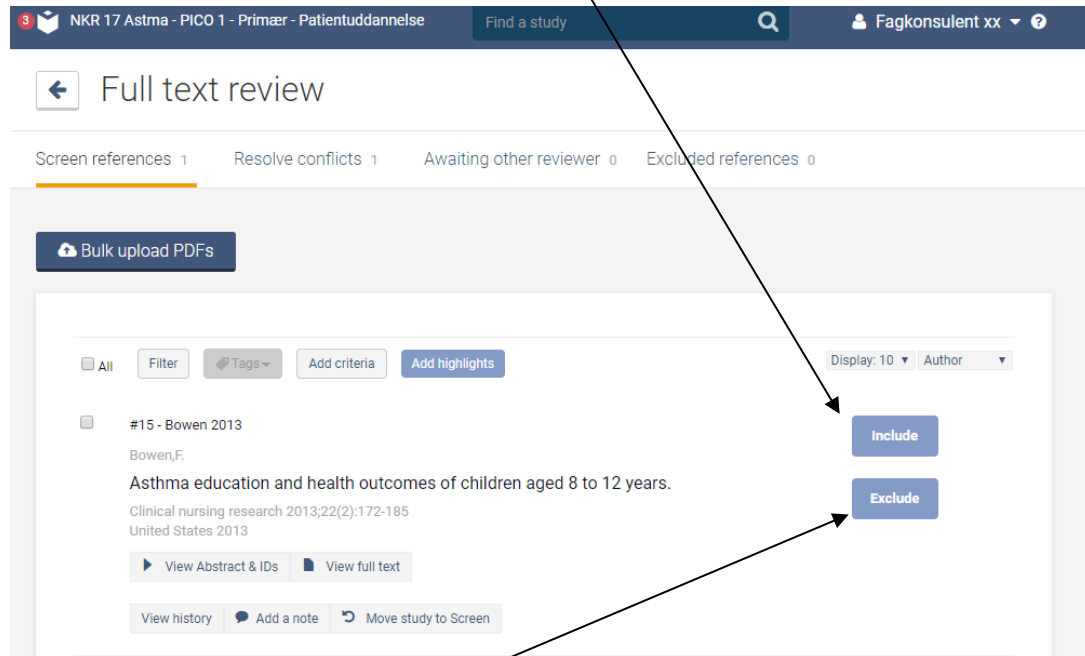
3 NKR 17 Astma - PICO 1 - Primær - Patientuddannelse

Find a study

Fagkonsulent xx

Full text review

Screen references 1
Resolve conflicts 1
Awaiting other reviewer 0
Excluded references 0

Bulk upload PDFs

All
Filter
Tags
Add criteria
Add highlights
Display: 10
Author

#15 - Bowen 2013

Bowen,F.

Asthma education and health outcomes of children aged 8 to 12 years.

Clinical nursing research 2013;22(2):172-185
United States 2013

View Abstract & IDs
View full text

View history
Add a note
Move study to Screen

Include

Exclude